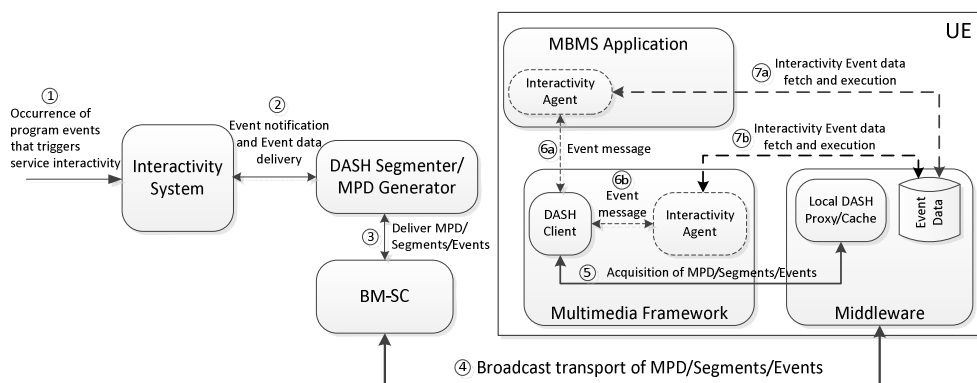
UE

MBMS Application

Interactivity Agent

7a Interactivity Event data fetch and execution

7b Interactivity Event data fetch and execution

6a Event message

1 Occurrence of program events that triggers service interactivity

2 Event notification and Event data delivery

Interactivity System

DASH Segmenter/ MPD Generator

3 Deliver MPD/ Segments/Events

BM-SC

DASH Client

6b Event message

Interactivity Agent

Local DASH Proxy/Cache

Event Data

5 Acquisition of MPD/Segments/Events

Multimedia Framework

Middleware

4 Broadcast transport of MPD/Segments/Events